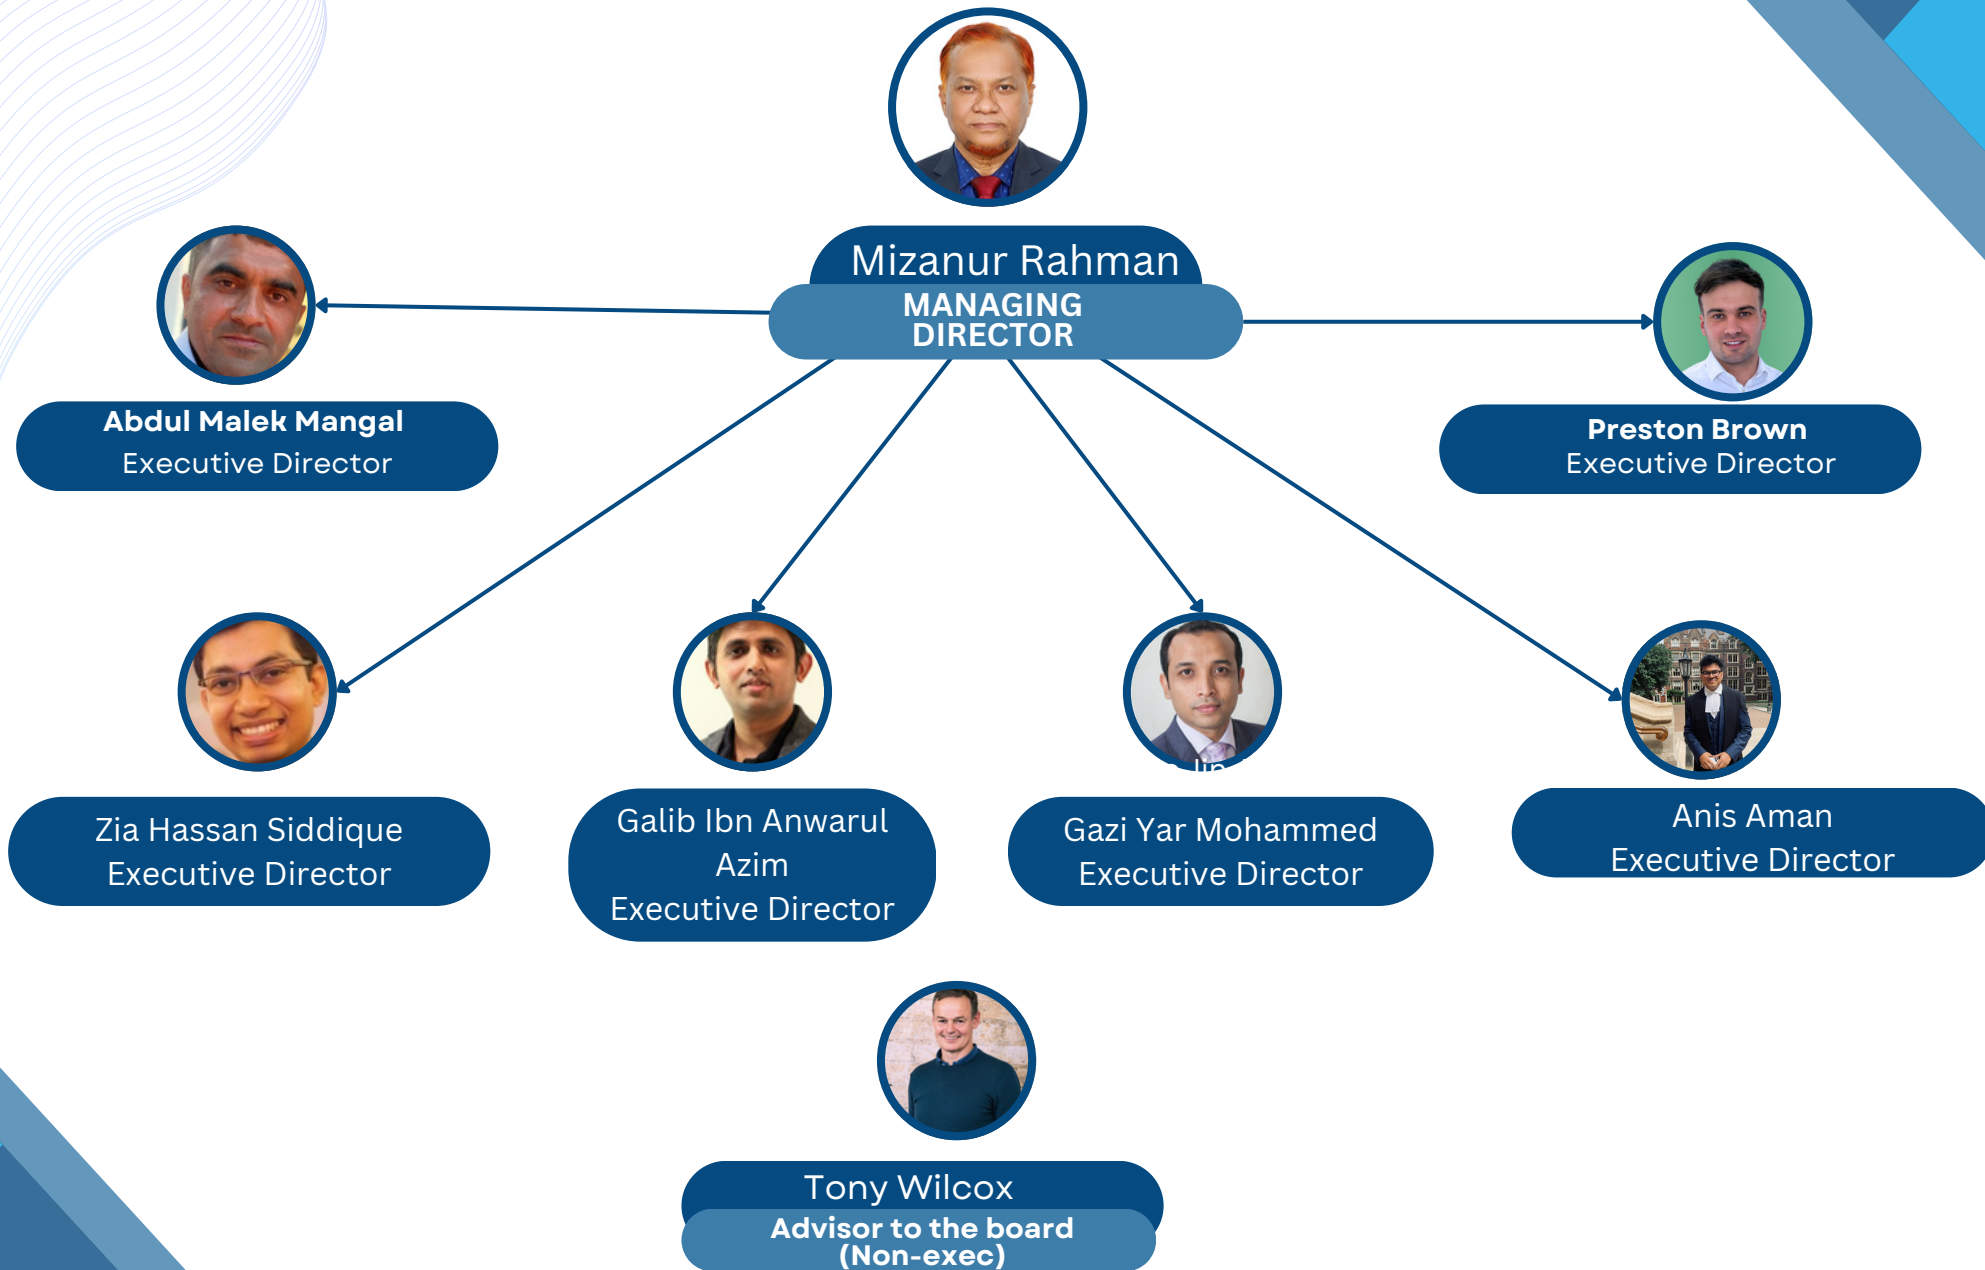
Mizanur Rahman
MANAGING DIRECTOR

Abdul Malek Mangal
Executive Director

Preston Brown
Executive Director

Zia Hassan Siddique
Executive Director

Galib Ibn Anwarul Azim
Executive Director

Gazi Yar Mohammed
Executive Director

Anis Aman
Executive Director

Tony Wilcox
Advisor to the board
(Non-exec)